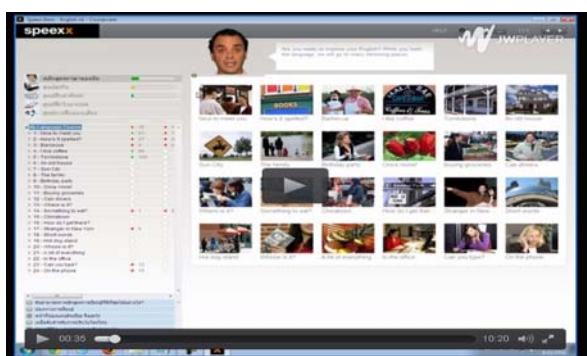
speexx

JW PLAYER

Nice to meet you

Here's it spelled?

Barbecue

I like coffee

Furniture

BOOKS

Sun city

The family

Birthday party

Once more!

Buying groceries

Can drinks

Where is it?

Something to eat?

Directions

How do I get the

Stranger in New

Short words

Hot dog stand

Rebecca in it?

A bit of everything

In the office

Can you type?

On the phone

00:35

10:20